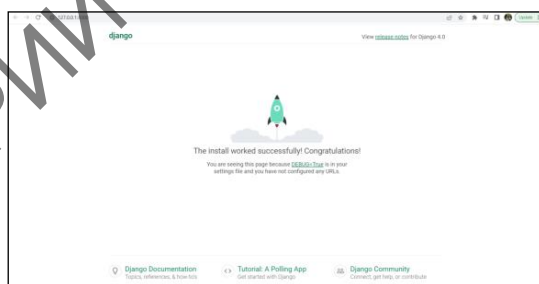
127.0.0.1:8000

Update

django

View release notes for Django 4.0

The install worked successfully! Congratulations!

You are seeing this page because DEBUG=True is in your settings file and you have not configured any URLs.

Django Documentation
Topics, references, & how-to's

Tutorial: A Polling App
Get started with Django

Django Community
Connect, get help, or contribute